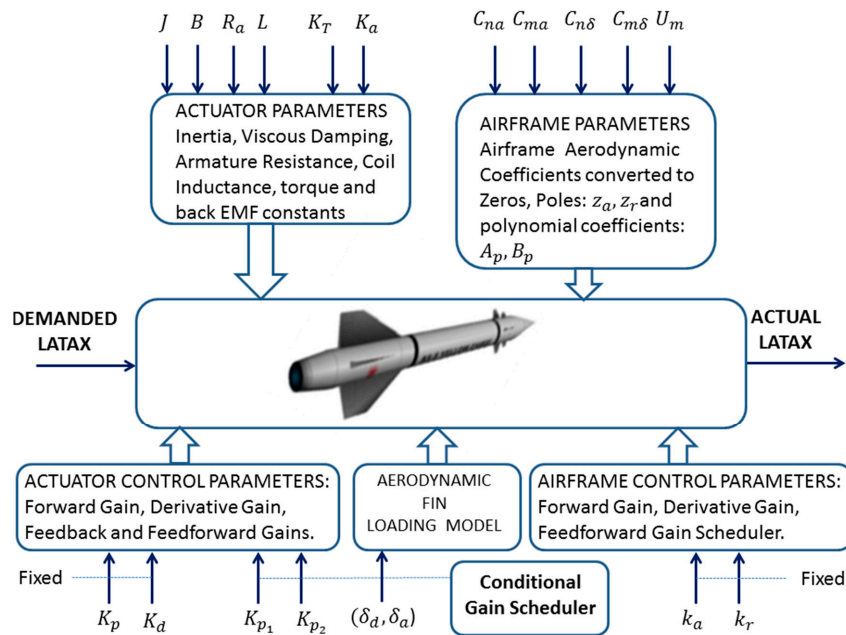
$J$ $B$ $R_a$ $L$ $K_T$ $K_a$

ACTUATOR PARAMETERS Inertia, Viscous Damping, Armature Resistance, Coil Inductance, torque and back EMF constants

$C_{na}$ $C_{ma}$ $C_{n\delta}$ $C_{m\delta}$ $U_m$

AIRFRAME PARAMETERS Airframe Aerodynamic Coefficients converted to Zeros, Poles: $z_a, z_r$ and polynomial coefficients: $A_p, B_p$

DEMANDED LATAX

ACTUAL LATAX

ACTUATOR CONTROL PARAMETERS: Forward Gain, Derivative Gain, Feedback and Feedforward Gains.

AERODYNAMIC FIN LOADING MODEL

AIRFRAME CONTROL PARAMETERS: Forward Gain, Derivative Gain, Feedforward Gain Scheduler.

Fixed

$K_p$ $K_d$ $K_{p_1}$ $K_{p_2}$ $(\delta_d, \delta_a)$

Conditional Gain Scheduler

$k_a$ $k_r$

Fixed